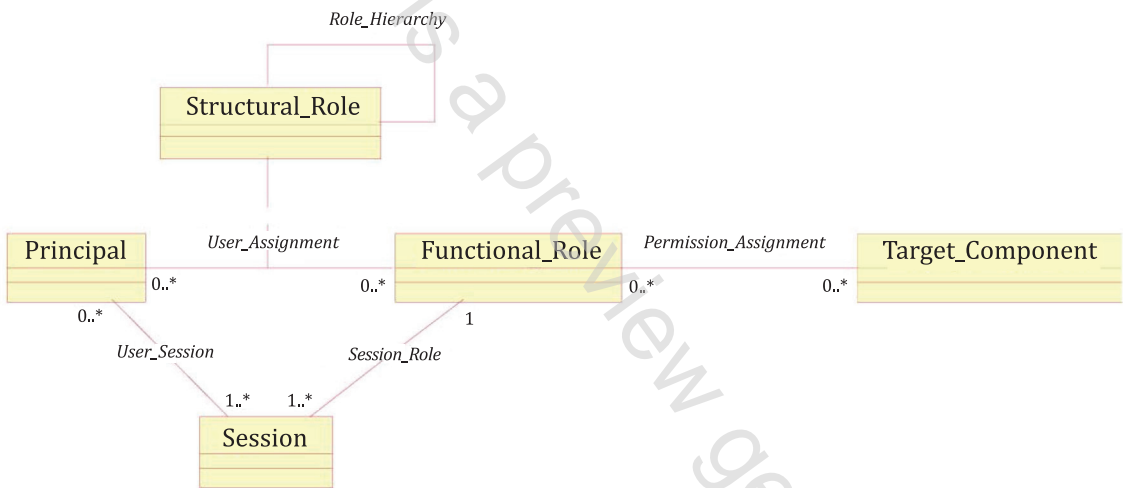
Role_Hierarchy

Structural_Role

Principal

User_Assignment

Functional_Role

Permission_Assignment

Target_Component

0..*

0..*

0..*

0..*

0..*

1

User_Session

Session_Role

1..*

1..*

Session

is a preview ge